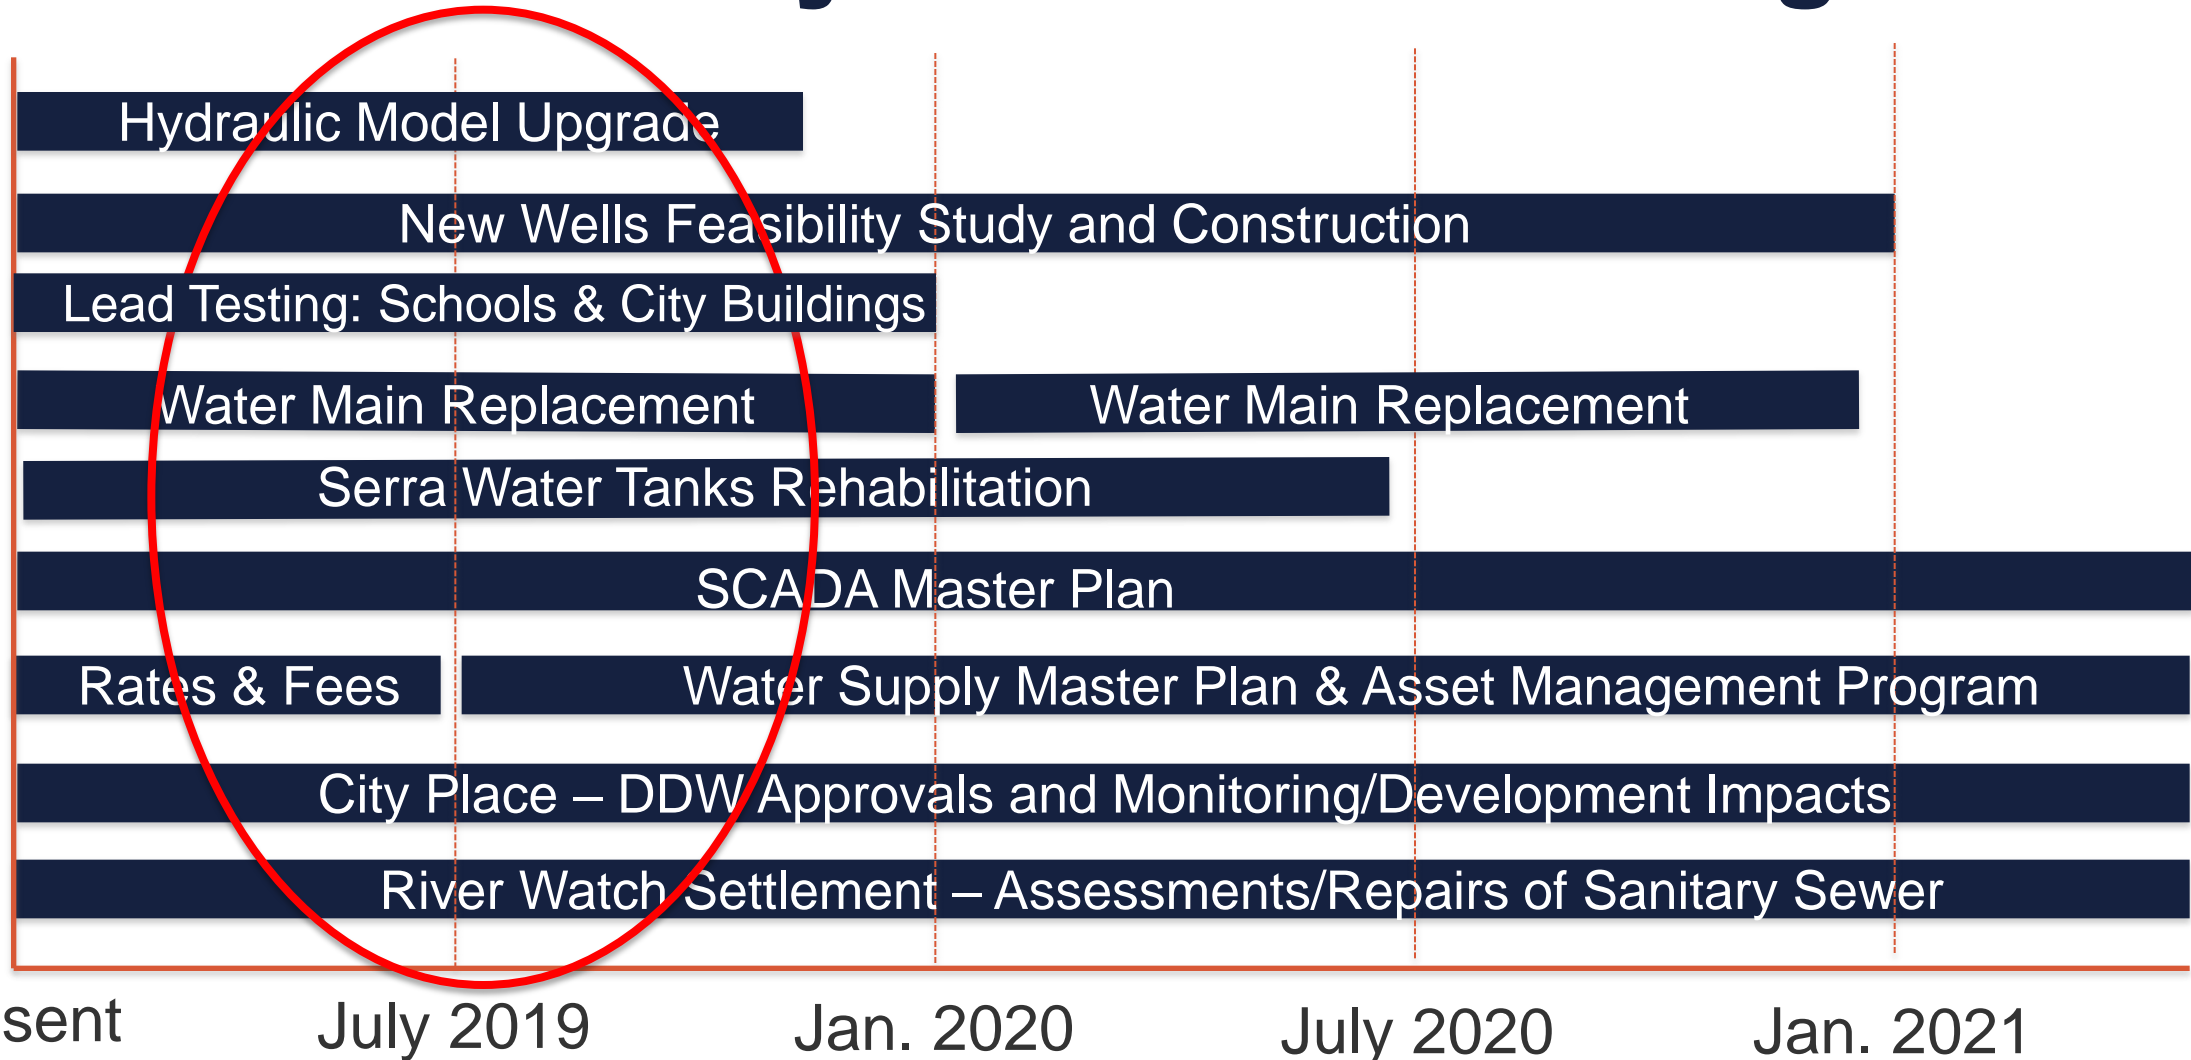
Hydraulic Model Upgrade

New Wells Feasibility Study and Construction

Lead Testing: Schools & City Buildings

Water Main Replacement

Water Main Replacement

Serra Water Tanks Rehabilitation

SCADA Master Plan

Rates & Fees

Water Supply Master Plan & Asset Management Program

City Place – DDW Approvals and Monitoring/Development Impacts

River Watch Settlement – Assessments/Repairs of Sanitary Sewer

sent

July 2019

Jan. 2020

July 2020

Jan. 2021